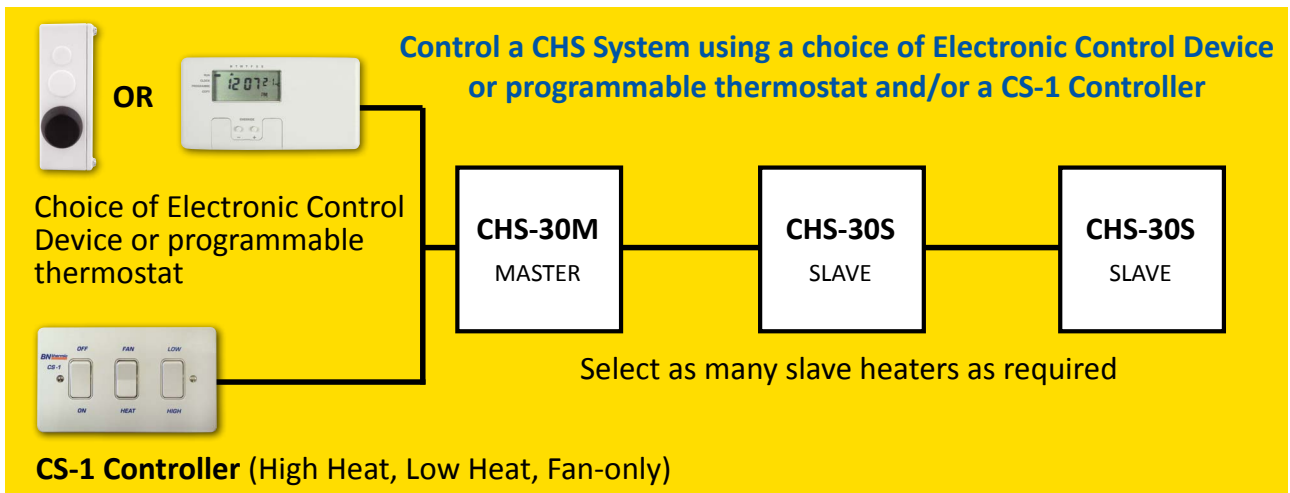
OR

12:07

Control a CHS System using a choice of Electronic Control Device or programmable thermostat and/or a CS-1 Controller

Choice of Electronic Control Device or programmable thermostat

CHS-30M
MASTER

CHS-30S
SLAVE

CHS-30S
SLAVE

BN Thermic
CS-1
OFF FAN LOW
ON HEAT HIGH

Select as many slave heaters as required

CS-1 Controller (High Heat, Low Heat, Fan-only)